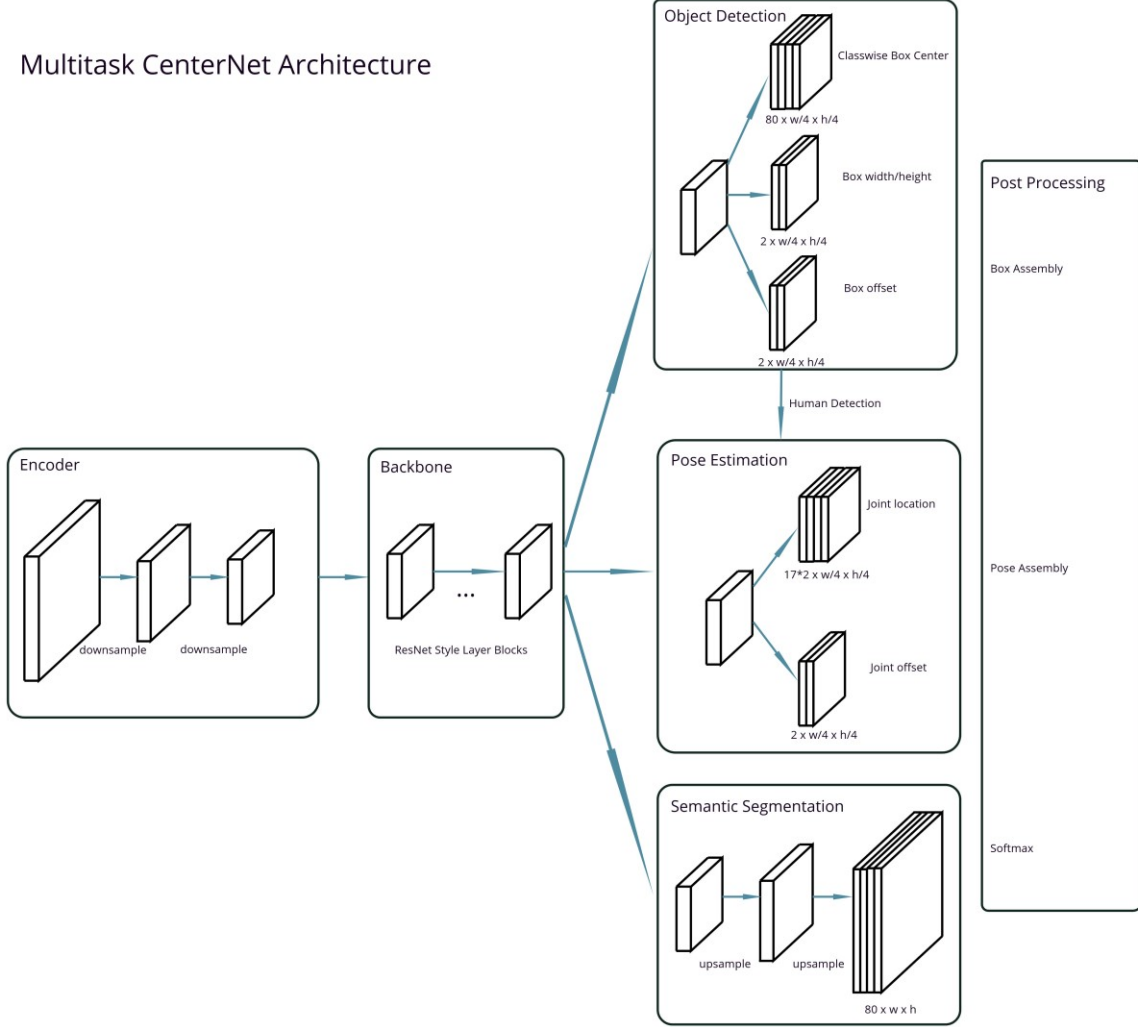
Multitask CenterNet Architecture

Encoder

downsample

downsample

Backbone

...

ResNet Style Layer Blocks

Object Detection

Classwise Box Center

80 x w/4 x h/4

Box width/height

2 x w/4 x h/4

Box offset

2 x w/4 x h/4

Human Detection

Pose Estimation

Joint location

17*2 x w/4 x h/4

Joint offset

2 x w/4 x h/4

Semantic Segmentation

upsample

upsample

80 x w x h

Post Processing

Box Assembly

Pose Assembly

Softmax